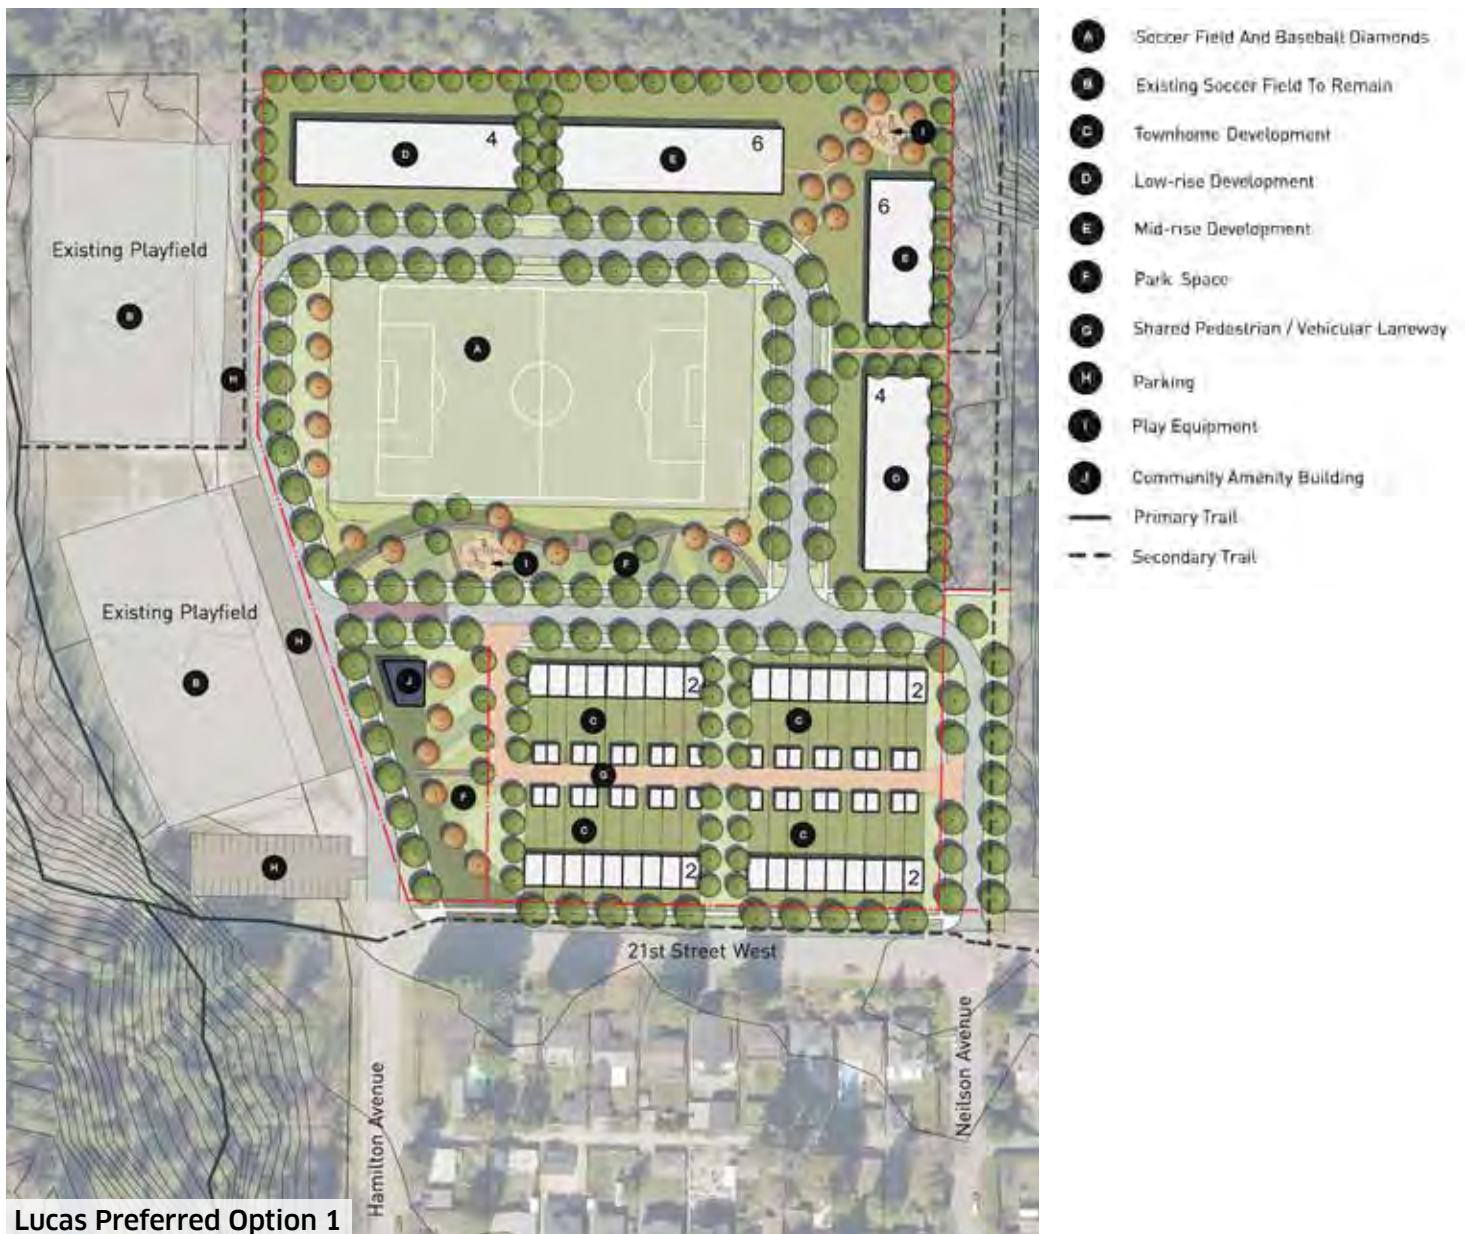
D 4
E 6
I
E 6
Existing Playfield
B
H
A
4
D
I
F
Existing Playfield
H
B
J
2
C
2
C
G
F
C
2
C
2
H
21st Street West
Hamilton Avenue
Neilson Avenue
Lucas Preferred Option 1

A Soccer Field And Baseball Diamonds
B Existing Soccer Field To Remain
C Townhome Development
D Low-rise Development
E Mid-rise Development
F Park Space
G Shared Pedestrian / Vehicular Laneway
H Parking
I Play Equipment
J Community Amenity Building
Primary Trail
Secondary Trail